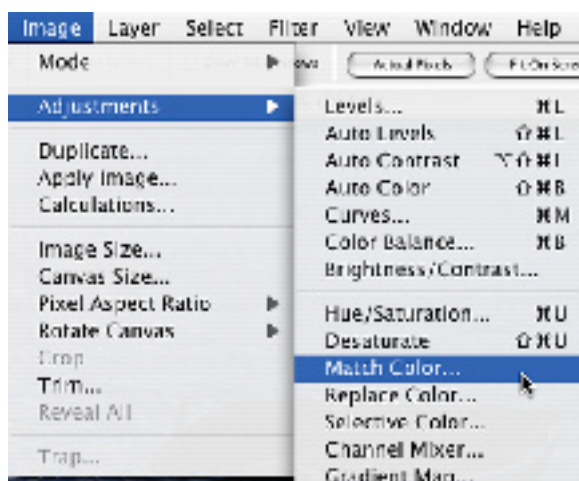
Image Layer Select Filter View Window Help

Mode
Adjustments
Duplicate...
Apply Image...
Calculations...
Image Size...
Canvas Size...
Pixel Aspect Ratio
Rotate Canvas
Crop
Trim...
Reveal All
Trap...

Actual Pixels
Fit On Scre

Levels... ⌘L
Auto Levels ⇧⌘L
Auto Contrast ⌥⇧⌘L
Auto Color ⇧⌘B
Curves... ⌘M
Color Balance... ⌘B
Brightness/Contrast...
Hue/Saturation... ⌘U
Desaturate ⇧⌘U
Match Color...
Replace Color...
Selective Color...
Channel Mixer...
Gradient Map...